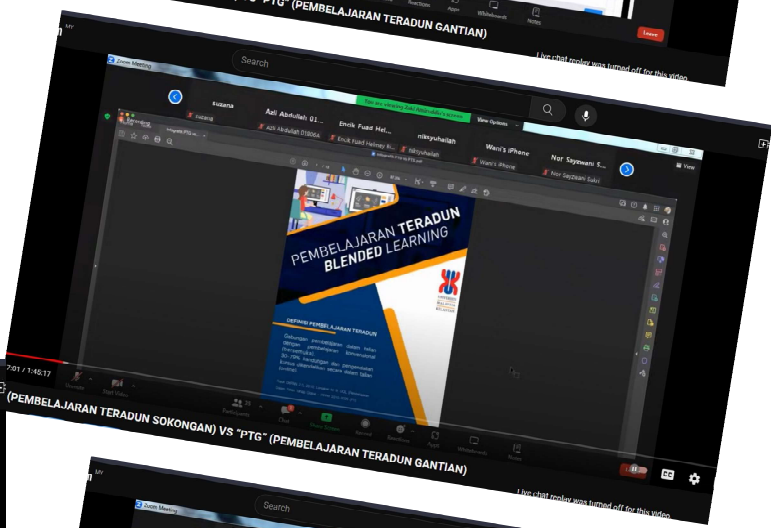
"PTG" (PEMBELAJARAN TERADUN GANTIAN)

Leave

Live chat replay was turned off for this video.

Search

Zoom Meeting

You are viewing Azli Abdullah's screen

View Options

suzana

Azli Abdullah 01...

Encik Fuad Hel...

nikyuhailah

Wani's iPhone

Nor Saymani S...

PEMBELAJARAN TERADUN BLENDED LEARNING

DEFINISI PEMBELAJARAN TERADUN

7:01 / 1:45:17

(PEMBELAJARAN TERADUN SOKONGAN) VS "PTG" (PEMBELAJARAN TERADUN GANTIAN)

Live chat replay was turned off for this video.

Search

Zoom Meeting